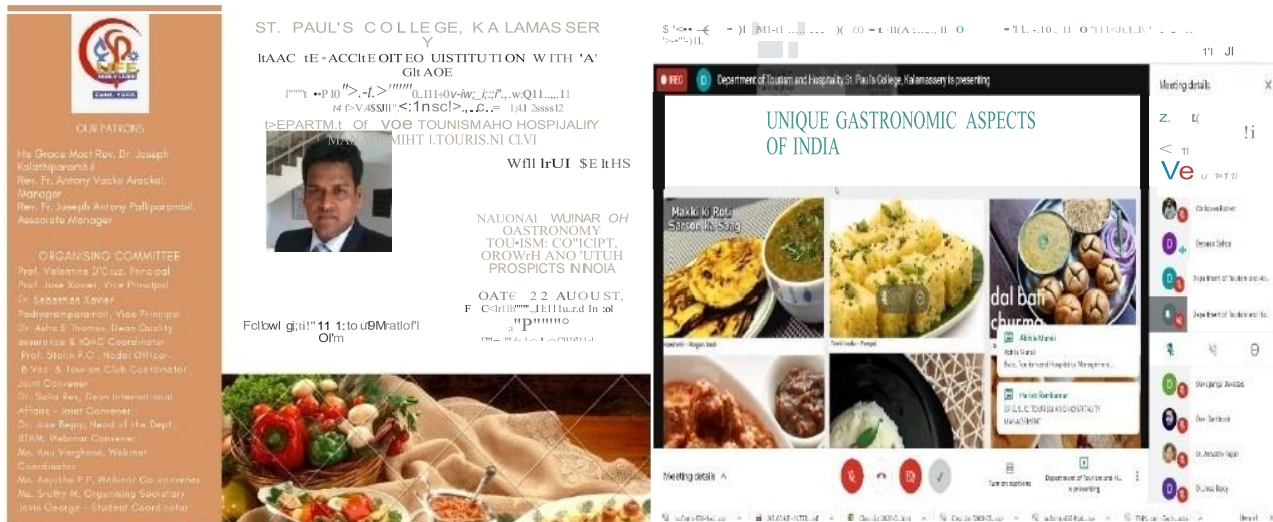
OUR PATRONS

His Grace Most Rev. Dr. Joseph Kalathiparambil
Rev. Fr. Antony Vacko Arackal, Manager
Rev. Fr. Joseph Antony Pallipparambil, Associate Manager

ORGANISING COMMITTEE
Prof. Valentine D'Cruz, Principal
Prof. Jose Xavier, Vice Principal
Dr. Sebastian Xavier Padiyaramparambil, Vice Principal
Dr. Ashly B Thomas, Dean Quality assurance & IQAC Coordinator
Prof. Stalin P.O., Nodal Officer, B.Voc & Tourism Club Coordinator, Joint Convener
Dr. Salia Rex, Dean International Affairs - Joint Convener
Dr. Jose Bejoy, Head of the Dept. BTHM, Webinar Convener
Ms. Anu Varghese, Webinar Coordinator
Ms. Anjusha P.P., Webinar Co-convener
Ms. Sruthy M, Organising Secretary
Jovin George - Student Coordinator

ST. PAUL'S COLLEGE, KALAMASSERY

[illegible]

DEPARTMENT OF VOC TOURISM AND HOSPITALITY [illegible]

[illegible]

NATIONAL WEBINAR ON GASTRONOMY TOURISM: CONCEPT, GROWTH AND FUTURE PROSPECTS IN INDIA

DATE 22 AUGUST, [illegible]

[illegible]

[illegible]

Department of Tourism and Hospitality St. Paul's College, Kalamassery is presenting

UNIQUE GASTRONOMIC ASPECTS OF INDIA

Makki ki Roti Sarson ka Saag

dal bati churma

Meeting details

Meeting details ^

Turn on captions

Department of Tourism and H... is presenting